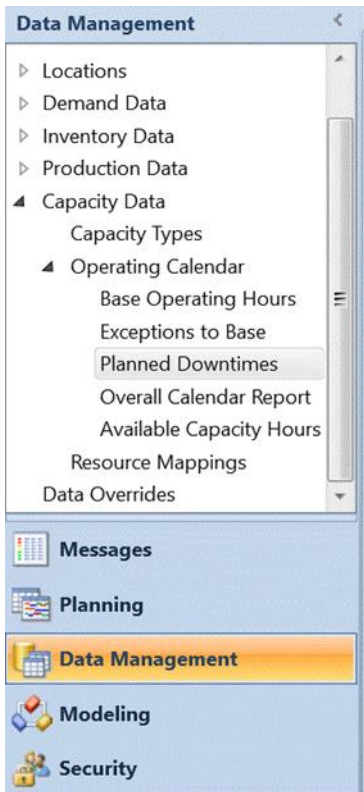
Data Management

Locations
Demand Data
Inventory Data
Production Data
Capacity Data
Capacity Types
Operating Calendar
Base Operating Hours
Exceptions to Base
Planned Downtimes
Overall Calendar Report
Available Capacity Hours
Resource Mappings
Data Overrides

Messages
Planning
Data Management
Modeling
Security